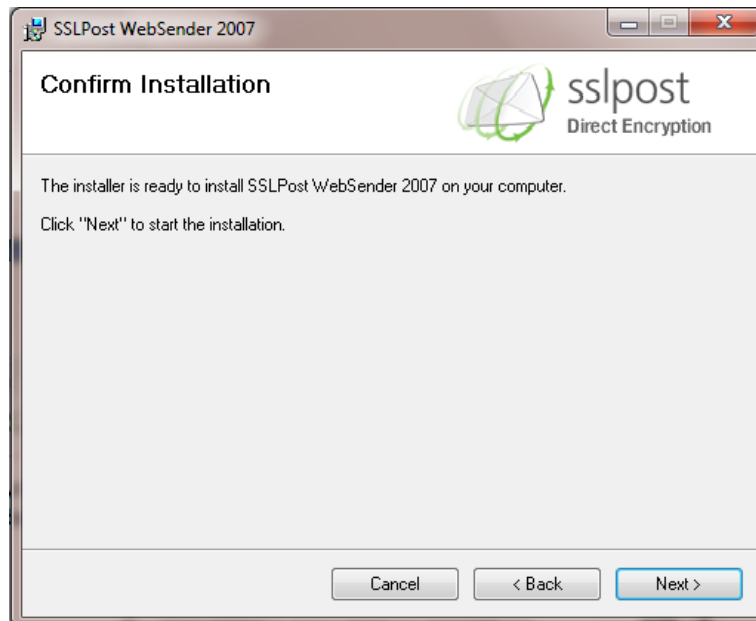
SSLPost WebSender 2007

Confirm Installation

sslpost
Direct Encryption

The installer is ready to install SSLPost WebSender 2007 on your computer.

Click "Next" to start the installation.

Cancel
< Back
Next >